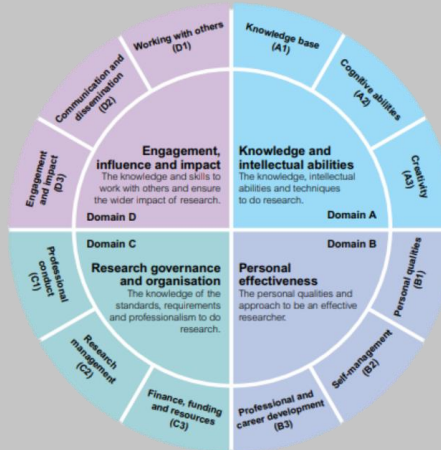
Working with others (D1)

Communication and dissemination (D2)

Engagement and impact (D3)

Engagement, influence and impact

The knowledge and skills to work with others and ensure the wider impact of research.

Domain D

Knowledge base (A1)

Cognitive abilities (A2)

Creativity (A3)

Knowledge and intellectual abilities

The knowledge, intellectual abilities and techniques to do research.

Domain A

Domain C

Research governance and organisation

The knowledge of the standards, requirements and professionalism to do research.

Professional conduct (C1)

Research management (C2)

Finance, funding and resources (C3)

Domain B

Personal effectiveness

The personal qualities and approach to be an effective researcher.

Personal qualities (B1)

Self-management (B2)

Professional and career development (B3)